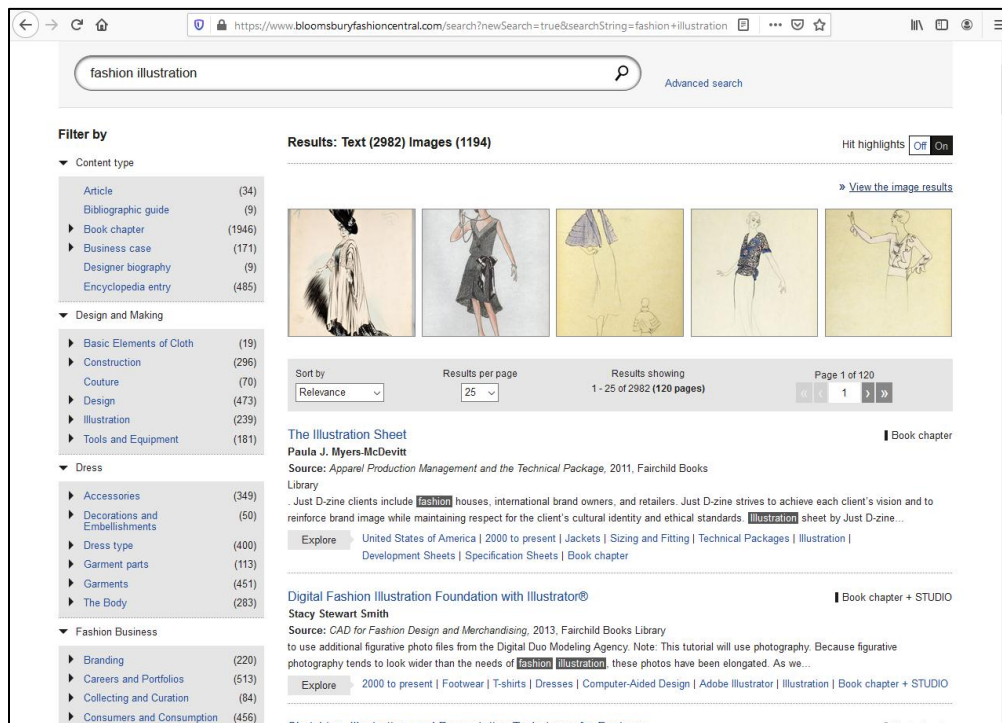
https://www.bloomsburyfashioncentral.com/search?newSearch=true&searchString=fashion+illustration

fashion illustration

Advanced search

Filter by

Content type

| | |
|---|---|
| Article | (34) |
| Bibliographic guide | (9) |
| Book chapter | (1946) |
| Business case | (171) |
| Designer biography | (9) |
| Encyclopedia entry | (485) |

Design and Making

| | |
|---|---|
| Basic Elements of Cloth | (19) |
| Construction | (296) |
| Couture | (70) |
| Design | (473) |
| Illustration | (239) |
| Tools and Equipment | (181) |

Dress

| | |
|---|---|
| Accessories | (349) |
| Decorations and Embellishments | (50) |
| Dress type | (400) |
| Garment parts | (113) |
| Garments | (451) |
| The Body | (283) |

Fashion Business

| | |
|---|---|
| Branding | (220) |
| Careers and Portfolios | (513) |
| Collecting and Curation | (84) |
| Consumers and Consumption | (456) |

Results: Text (2982) Images (1194)

Hit highlights Off On

» View the image results

Sort by
Relevance

Results per page
25

Results showing
1 - 25 of 2982 (120 pages)

Page 1 of 120
1

The Illustration Sheet
Book chapter
Paula J. Myers-McDevitt
Source: Apparel Production Management and the Technical Package, 2011, Fairchild Books Library
. Just D-zine clients include fashion houses, international brand owners, and retailers. Just D-zine strives to achieve each client's vision and to reinforce brand image while maintaining respect for the client's cultural identity and ethical standards. Illustration sheet by Just D-zine...
Explore United States of America | 2000 to present | Jackets | Sizing and Fitting | Technical Packages | Illustration | Development Sheets | Specification Sheets | Book chapter

Digital Fashion Illustration Foundation with Illustrator®
Book chapter + STUDIO
Stacy Stewart Smith
Source: CAD for Fashion Design and Merchandising, 2013, Fairchild Books Library
to use additional figurative photo files from the Digital Duo Modeling Agency. Note: This tutorial will use photography. Because figurative photography tends to look wider than the needs of fashion illustration, these photos have been elongated. As we...
Explore 2000 to present | Footwear | T-shirts | Dresses | Computer-Aided Design | Adobe Illustrator | Illustration | Book chapter + STUDIO